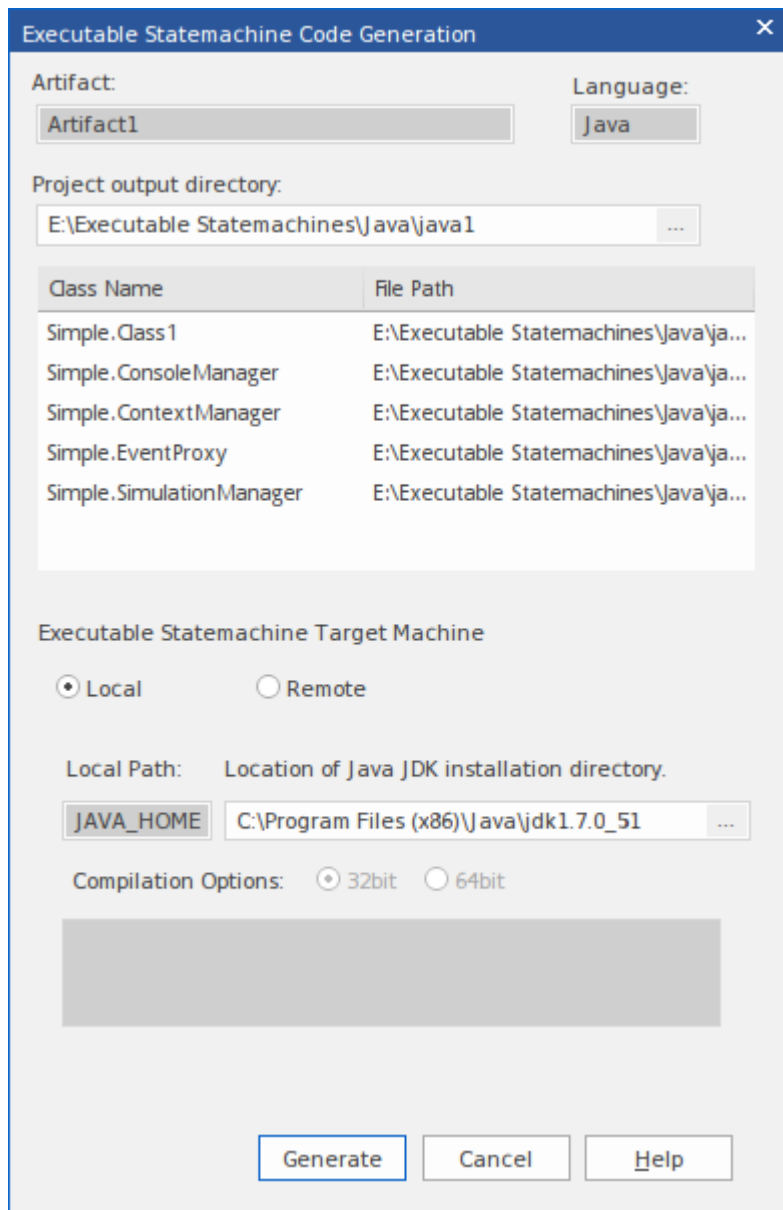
Executable Statemachine Code Generation

Artifact:

Artifact1

Language:

Java

Project output directory:

E:\Executable Statemachines\Java\java1

...

| Class Name | File Path |
|---|---|
| Simple.Class1 | E:\Executable Statemachines\Java\ja... |
| Simple.ConsoleManager | E:\Executable Statemachines\Java\ja... |
| Simple.ContextManager | E:\Executable Statemachines\Java\ja... |
| Simple.EventProxy | E:\Executable Statemachines\Java\ja... |
| Simple.SimulationManager | E:\Executable Statemachines\Java\ja... |

Executable Statemachine Target Machine

Local

Remote

Local Path: Location of Java JDK installation directory.

JAVA_HOME

C:\Program Files (x86)\Java\jdk1.7.0_51

...

Compilation Options: 32bit 64bit

Generate

Cancel

Help